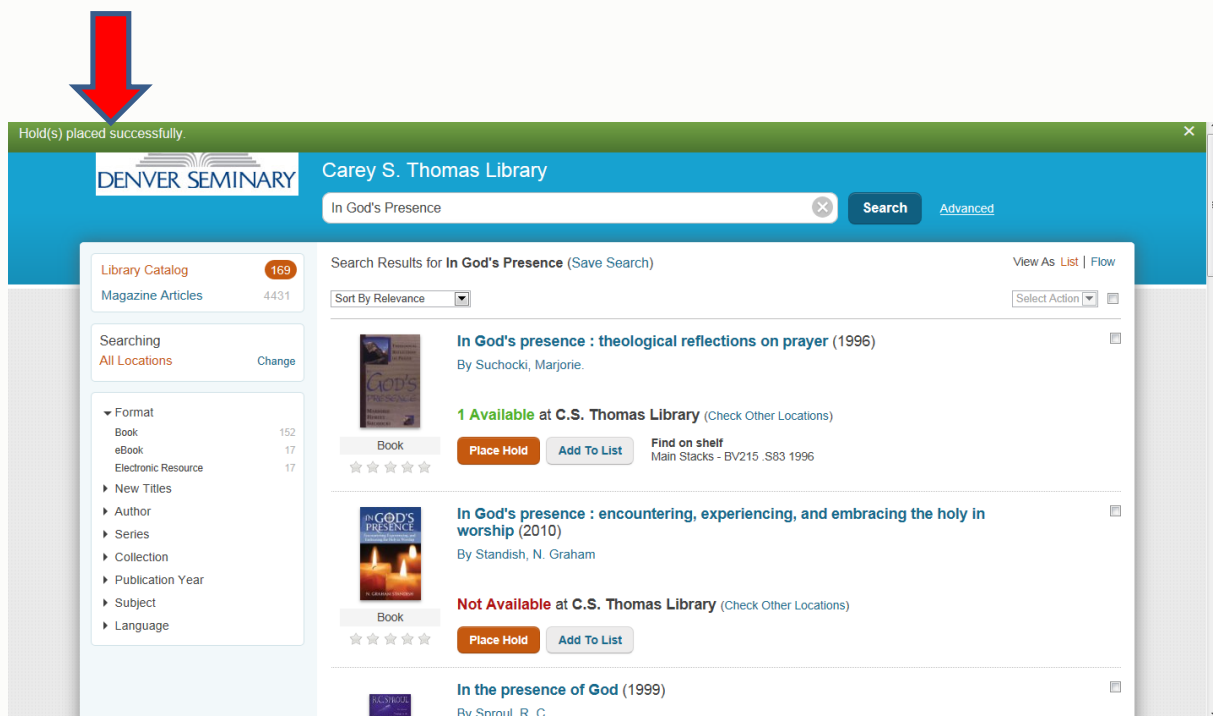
Hold(s) placed successfully.

×

DENVER SEMINARY

Carey S. Thomas Library

In God's Presence

Search

Advanced

Library Catalog 169
Magazine Articles 4431

Searching
All Locations
Change

Format
Book 152
eBook 17
Electronic Resource 17
New Titles
Author
Series
Collection
Publication Year
Subject
Language

Search Results for In God's Presence (Save Search)

View As List | Flow

Sort By Relevance

Select Action

In God's presence : theological reflections on prayer (1996)
By Suchocki, Marjorie.

Book

1 Available at C.S. Thomas Library (Check Other Locations)

Place Hold
Add To List

Find on shelf
Main Stacks - BV215 .S83 1996

In God's presence : encountering, experiencing, and embracing the holy in worship (2010)
By Standish, N. Graham

Book

Not Available at C.S. Thomas Library (Check Other Locations)

Place Hold
Add To List

In the presence of God (1999)
By Sproul, R. C.